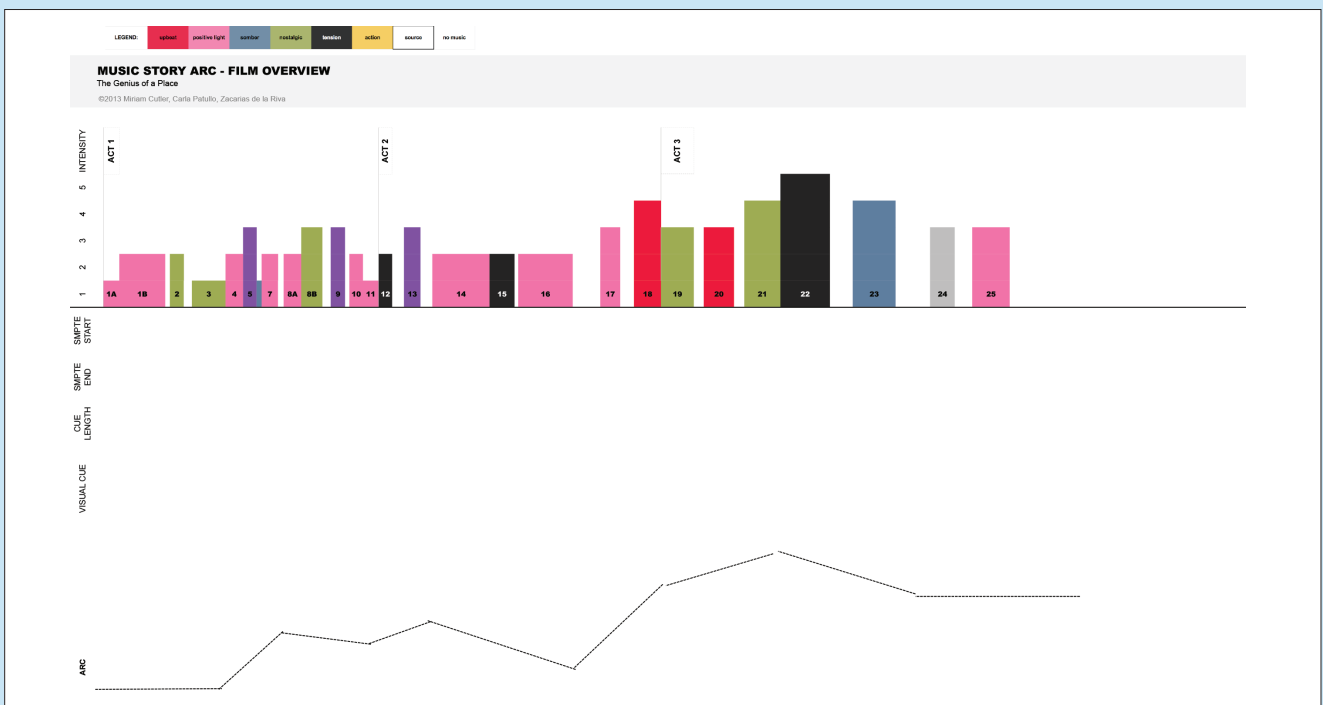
LEGEND: upbeat positive light somber nostalgic tension action source no music

MUSIC STORY ARC - FILM OVERVIEW
The Genius of a Place
©2013 Miriam Cutler, Carla Patullo, Zacarias de la Riva

INTENSITY
ACT 1
ACT 2
ACT 3
5
4
3
2
1

1A 1B 2 3 4 5 7 8A 8B 9 10 11 12 13 14 15 16 17 18 19 20 21 22 23 24 25

SMPTE START
SMPTE END
CUE LENGTH
VISUAL CUE
ARC